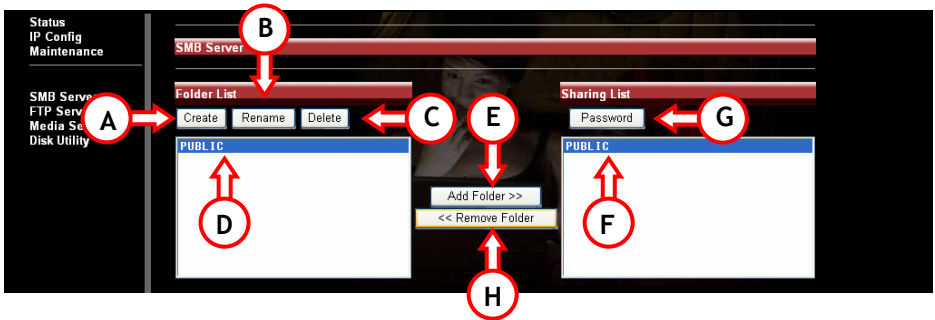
Status
IP Config
Maintenance

SMB Serve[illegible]
FTP Serv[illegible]
Media Se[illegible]
Disk Utility

B

SMB Server

Folder List

A

Create
Rename
Delete

C

E

Sharing List

Password

G

PUBLIC

D

Add Folder >>
<< Remove Folder

H

PUBLIC

F